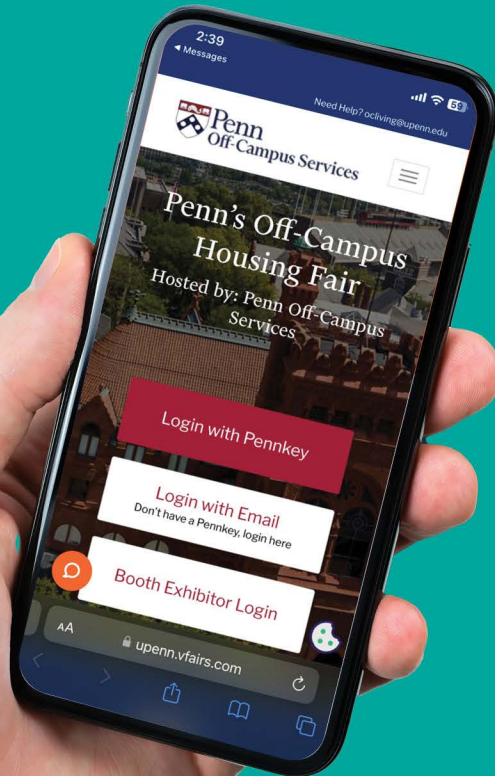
2:39
◀ Messages
59
Need Help? ocliving@upenn.edu
Penn
Off-Campus Services
Penn's Off-Campus Housing Fair
Hosted by: Penn Off-Campus Services
Login with Pennkey
Login with Email
Don't have a Pennkey, login here
Booth Exhibitor Login
AA
upenn.vfairs.com